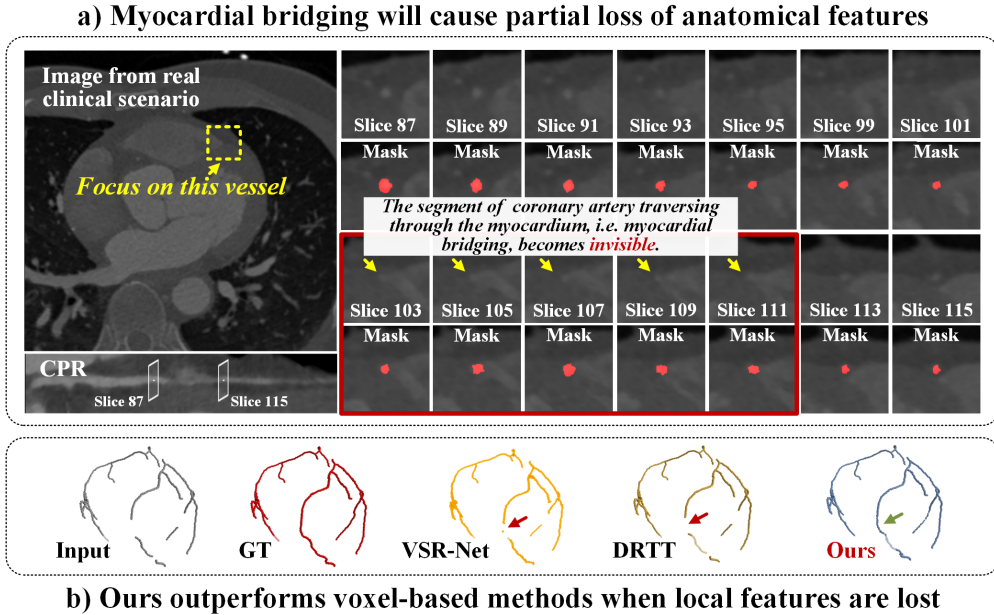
a) Myocardial bridging will cause partial loss of anatomical features

Image from real clinical scenario

Focus on this vessel

CPR

Slice 87

Slice 115

Slice 87 Slice 89 Slice 91 Slice 93 Slice 95 Slice 99 Slice 101

Mask Mask Mask Mask Mask Mask Mask

The segment of coronary artery traversing through the myocardium, i.e. myocardial bridging, becomes invisible.

Slice 103 Slice 105 Slice 107 Slice 109 Slice 111 Slice 113 Slice 115

Mask Mask Mask Mask Mask Mask Mask

Input GT VSR-Net DRTT Ours

b) Ours outperforms voxel-based methods when local features are lost